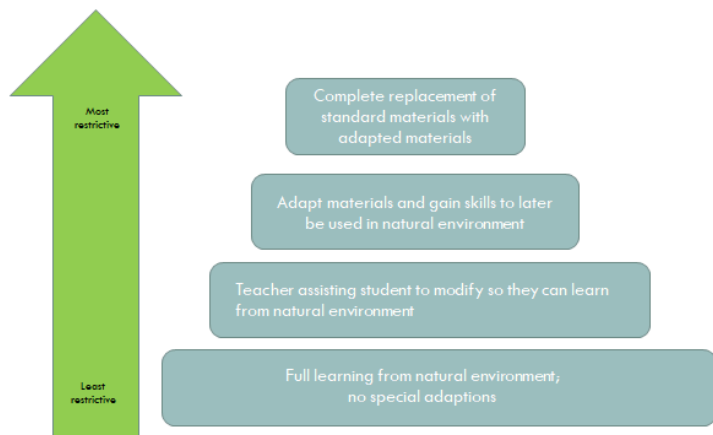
Most restrictive

Least restrictive

Complete replacement of standard materials with adapted materials

Adapt materials and gain skills to later be used in natural environment

Teacher assisting student to modify so they can learn from natural environment

Full learning from natural environment, no special adaptions